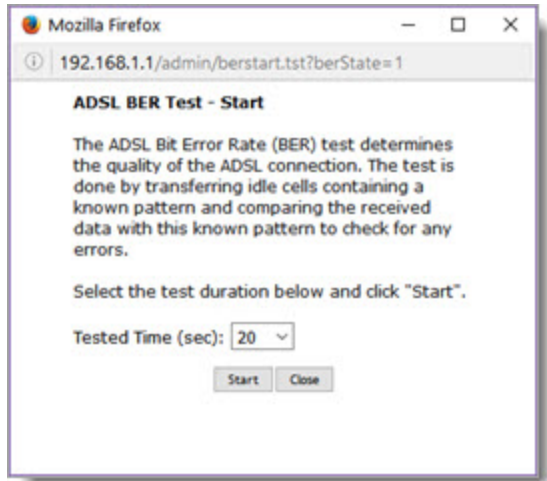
Mozilla Firefox

192.168.1.1/admin/berstart.tst?berState=1

ADSL BER Test - Start

The ADSL Bit Error Rate (BER) test determines the quality of the ADSL connection. The test is done by transferring idle cells containing a known pattern and comparing the received data with this known pattern to check for any errors.

Select the test duration below and click "Start".

Tested Time (sec): 20

Start Close